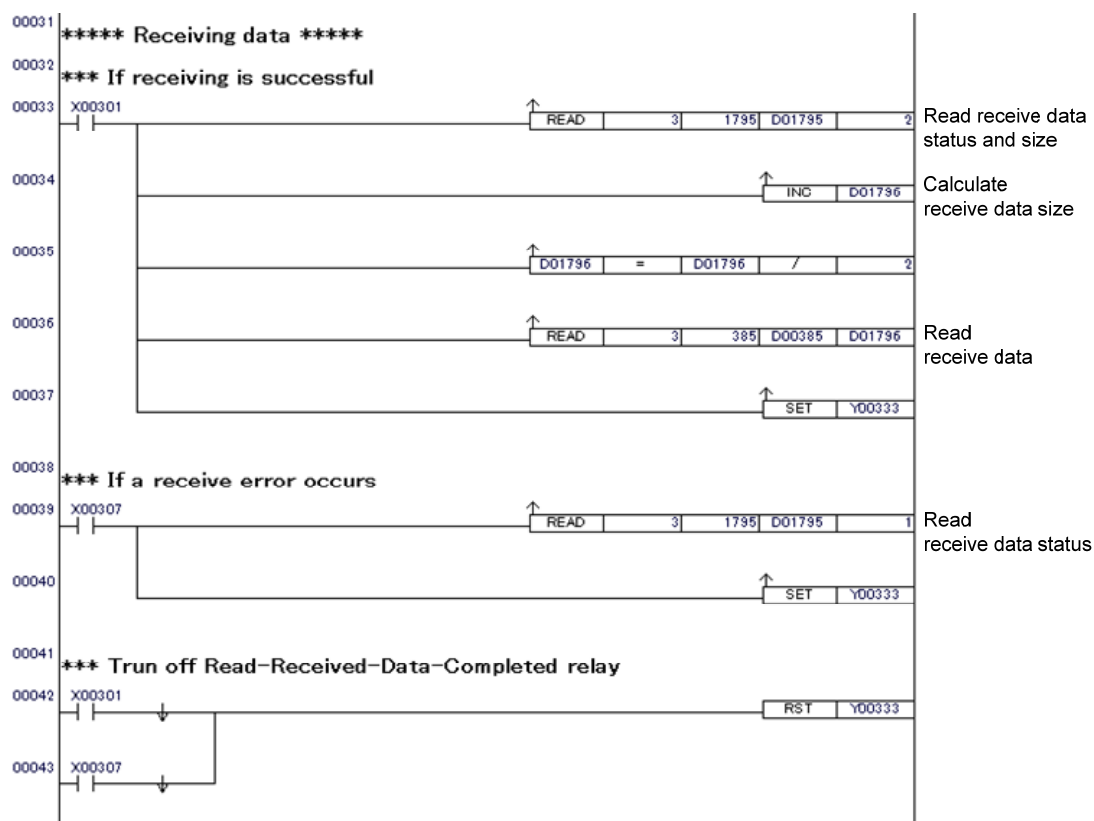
00031 ***** Receiving data *****

00032 *** If receiving is successful

00033 X00301

| READ | 3 | 1795 | D01795 | 2 |
|---|---|---|---|---|

Read receive data status and size

00034

| INC | D01796 |
|---|---|

Calculate receive data size

00035

| D01796 | = | D01796 | / | 2 |
|---|---|---|---|---|

00036

| READ | 3 | 385 | D00385 | D01796 |
|---|---|---|---|---|

Read receive data

00037

| SET | Y00333 |
|---|---|

00038 *** If a receive error occurs

00039 X00307

| READ | 3 | 1795 | D01795 | 1 |
|---|---|---|---|---|

Read receive data status

00040

| SET | Y00333 |
|---|---|

00041 *** Trun off Read-Received-Data-Completed relay

00042 X00301

| RST | Y00333 |
|---|---|

00043 X00307